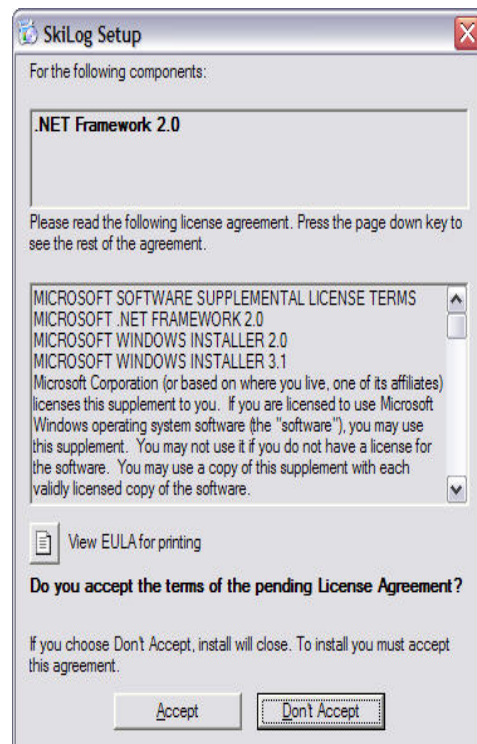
SkiLog Setup

For the following components:

.NET Framework 2.0

Please read the following license agreement. Press the page down key to see the rest of the agreement.

MICROSOFT SOFTWARE SUPPLEMENTAL LICENSE TERMS
MICROSOFT .NET FRAMEWORK 2.0
MICROSOFT WINDOWS INSTALLER 2.0
MICROSOFT WINDOWS INSTALLER 3.1
Microsoft Corporation (or based on where you live, one of its affiliates) licenses this supplement to you. If you are licensed to use Microsoft Windows operating system software (the "software"), you may use this supplement. You may not use it if you do not have a license for the software. You may use a copy of this supplement with each validly licensed copy of the software.

View EULA for printing

Do you accept the terms of the pending License Agreement?

If you choose Don't Accept, install will close. To install you must accept this agreement.

Accept

Don't Accept